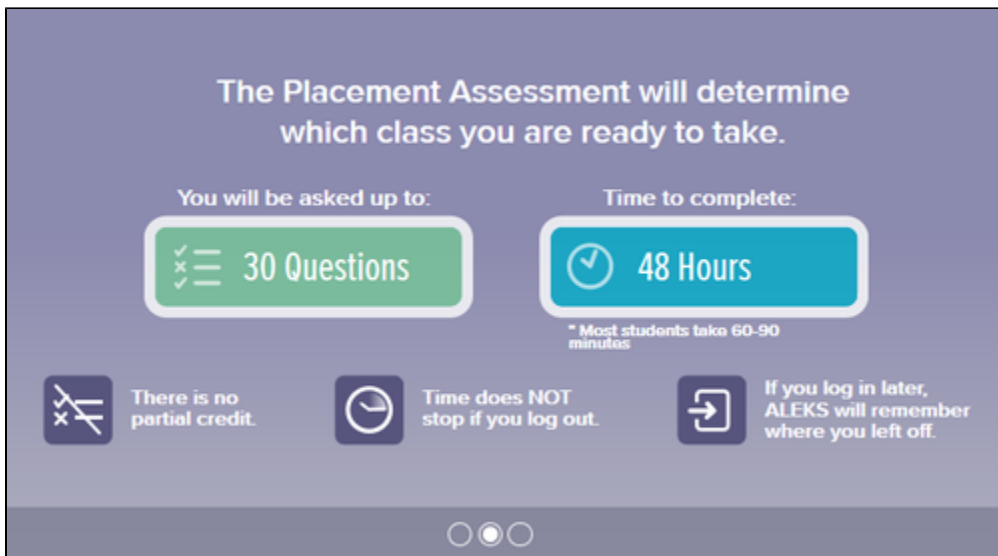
The Placement Assessment will determine which class you are ready to take.

You will be asked up to:

30 Questions

Time to complete:

48 Hours

* Most students take 60-90 minutes

There is no partial credit.

Time does NOT stop if you log out.

If you log in later, ALEKS will remember where you left off.